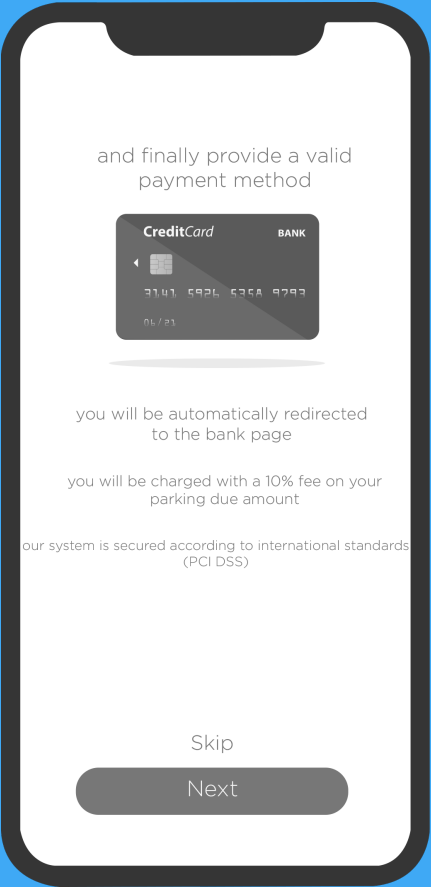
and finally provide a valid payment method

CreditCard BANK

3141 5926 5358 9793

06/21

you will be automatically redirected to the bank page

you will be charged with a 10% fee on your parking due amount

our system is secured according to international standards (PCI DSS)

Skip

Next